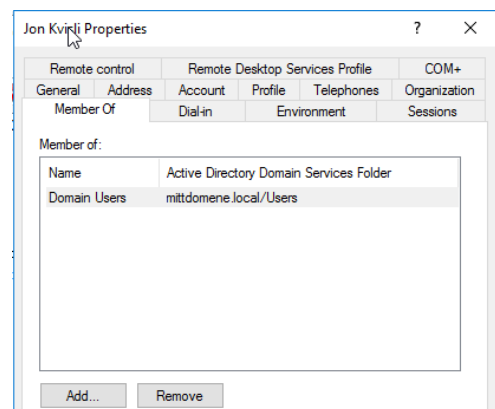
Jon Kvirli Properties ? ×

Remote control | Remote Desktop Services Profile | COM+
General | Address | Account | Profile | Telephones | Organization
Member Of | Dial-in | Environment | Sessions

Member of:

| Name | Active Directory Domain Services Folder |
|---|---|
| Domain Users | mittdomene.local/Users |

Add... Remove